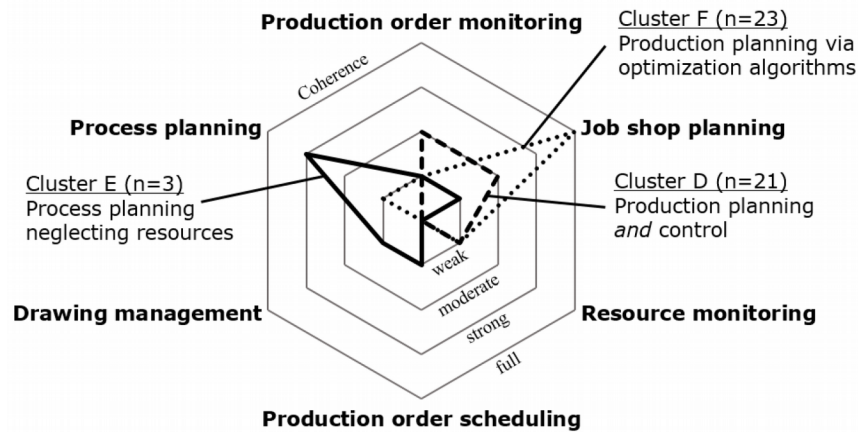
Production order monitoring

Cluster F (n=23)
Production planning via optimization algorithms

Coherence

Process planning

Job shop planning

Cluster E (n=3)
Process planning neglecting resources

Cluster D (n=21)
Production planning *and* control

weak

moderate

strong

full

Drawing management

Resource monitoring

Production order scheduling